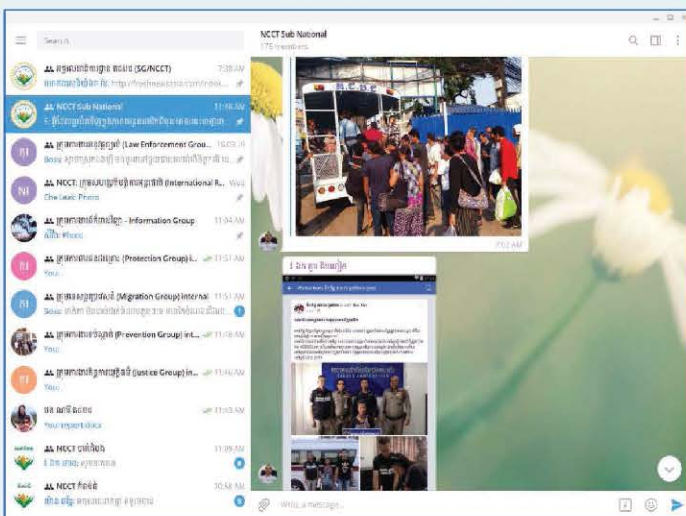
Search

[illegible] (SG/NCCT) 7:39 AM
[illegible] http://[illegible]

NCCT Sub National 11:58 AM
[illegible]

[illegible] (Law Enforcement Grou... 15:03:16
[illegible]

NCCT: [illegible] (International R... Wed
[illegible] Photo

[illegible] - Information Group 11:04 AM
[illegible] Photo

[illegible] (Protection Group) i... 11:51 AM
You: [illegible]

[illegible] (Migration Group) internal 11:51 AM
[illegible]

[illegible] (Prevention Group) int... 11:18 AM
You: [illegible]

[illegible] (Justice Group) in... 11:16 AM
You: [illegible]

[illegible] 11:13 AM
You: report.docx

NCCT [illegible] 11:09 AM
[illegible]

NCCT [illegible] 10:56 AM
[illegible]

NCCT Sub National
175 members

7:02 AM

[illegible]

Write a message...